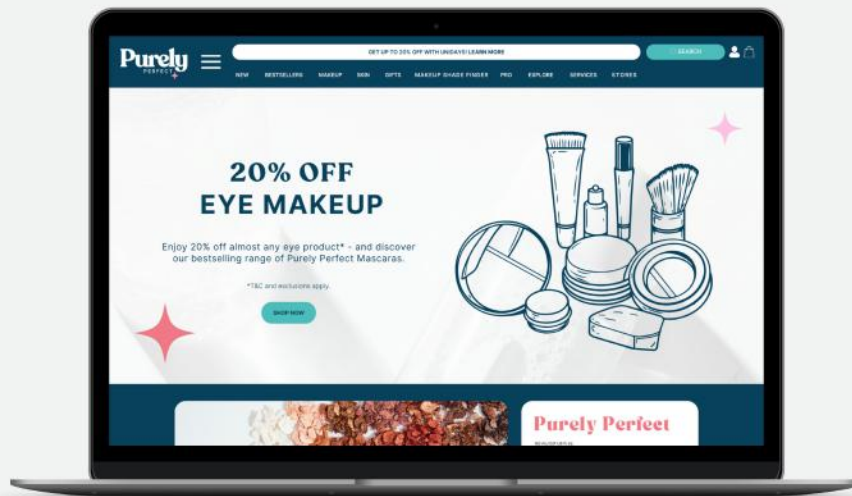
Purely PERFECT

GET UP TO 20% OFF WITH UNIDAYS! LEARN MORE

SEARCH

NEW BESTSELLERS MAKEUP SKIN GIFTS MAKEUP SHADE FINDER PRO EXPLORE SERVICES STORES

20% OFF
EYE MAKEUP

Enjoy 20% off almost any eye product* - and discover our bestselling range of Purely Perfect Mascaras.

*T&C and exclusions apply.

SHOP NOW

Purely Perfect

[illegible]